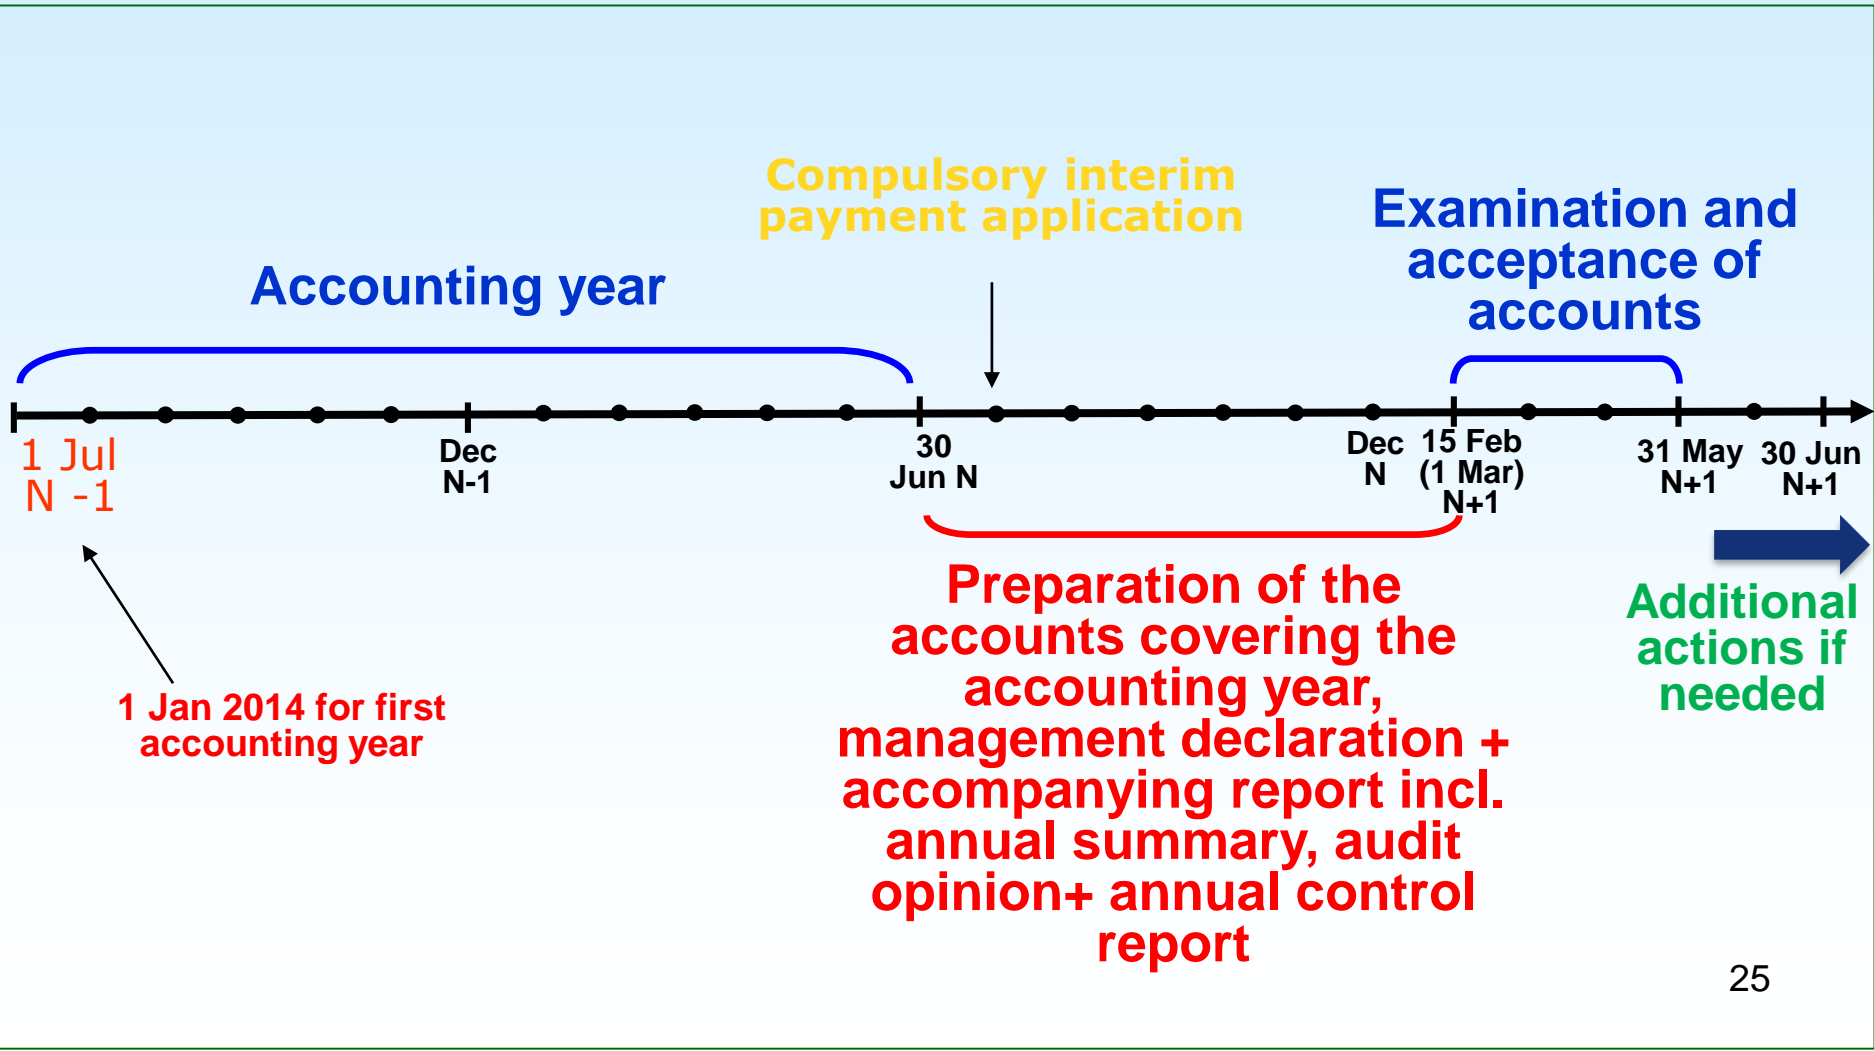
Compulsory interim payment application

Accounting year

Examination and acceptance of accounts

1 Jul N -1

Dec N-1

30 Jun N

Dec N

15 Feb (1 Mar) N+1

31 May N+1

30 Jun N+1

1 Jan 2014 for first accounting year

Preparation of the accounts covering the accounting year, management declaration + accompanying report incl. annual summary, audit opinion+ annual control report

Additional actions if needed

25